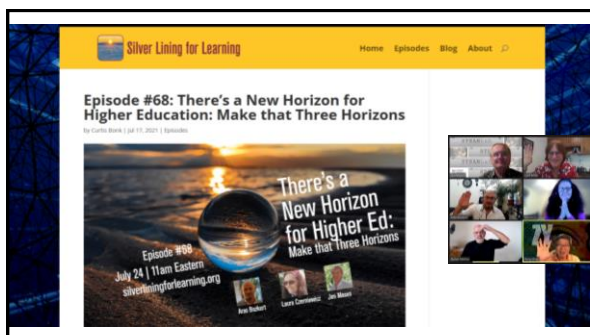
Silver Lining for Learning

Home Episodes Blog About

Episode #68: There's a New Horizon for Higher Education: Make that Three Horizons

by Curtis Bonk | Jul 17, 2021 | Episodes

There's a New Horizon for Higher Ed: Make that Three Horizons

Episode #68
July 24 | 11am Eastern
silverliningforlearning.org

Aras Bozkurt Laura Czerniewicz Jon Mason